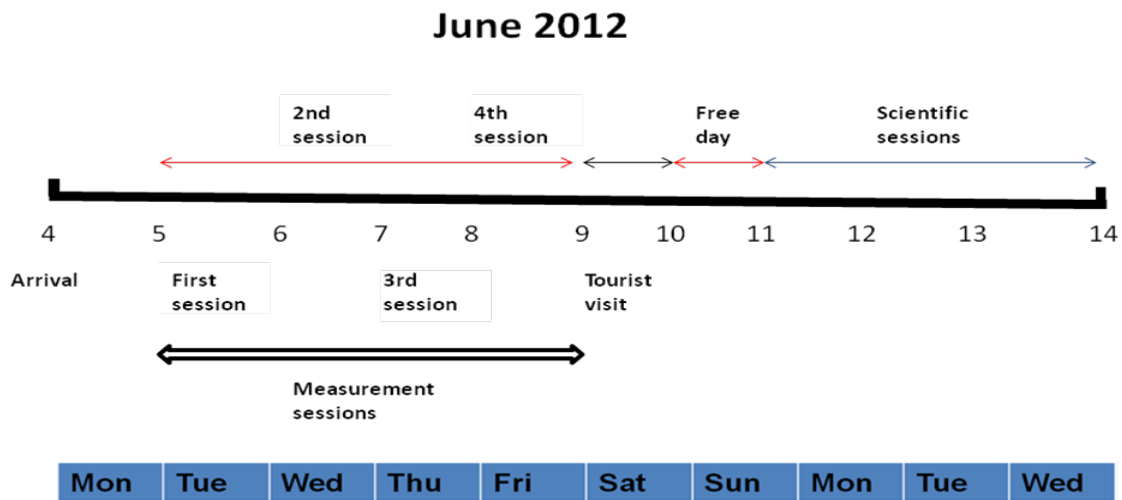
June 2012

2nd session

4th session

Free day

Scientific sessions

4 5 6 7 8 9 10 11 12 13 14

Arrival

First session

3rd session

Tourist visit

Measurement sessions

| Mon | Tue | Wed | Thu | Fri | Sat | Sun | Mon | Tue | Wed |
|---|---|---|---|---|---|---|---|---|---|